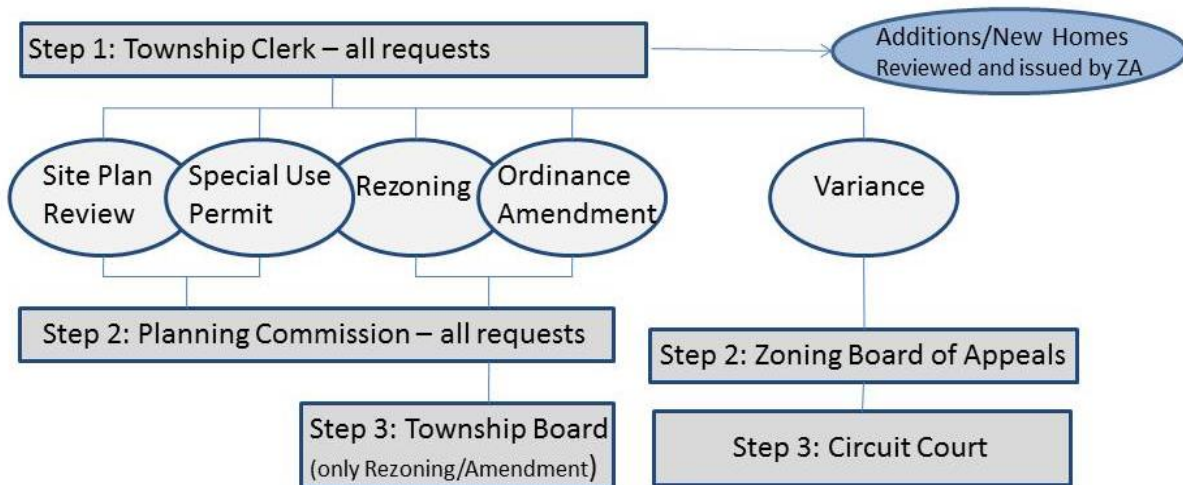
Step 1: Township Clerk – all requests

Additions/New Homes
Reviewed and issued by ZA

Site Plan Review

Special Use Permit

Rezoning

Ordinance Amendment

Variance

Step 2: Planning Commission – all requests

Step 2: Zoning Board of Appeals

Step 3: Township Board
(only Rezoning/Amendment)

Step 3: Circuit Court